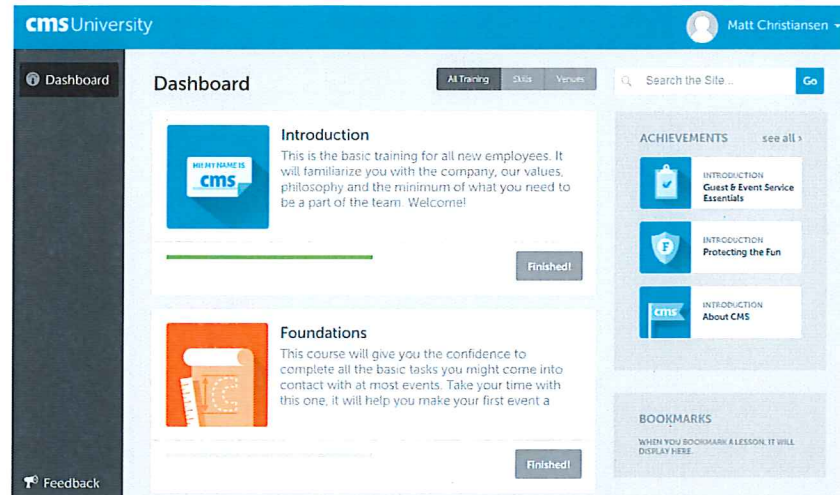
cms University

Matt Christiansen

Dashboard

Dashboard

All Training Skills Venues

Search the Site...

Go

HI! MY NAME IS cms

Introduction

This is the basic training for all new employees. It will familiarize you with the company, our values, philosophy and the minimum of what you need to be a part of the team. Welcome!

Finished!

Foundations

This course will give you the confidence to complete all the basic tasks you might come into contact with at most events. Take your time with this one, it will help you make your first event a

Finished!

ACHIEVEMENTS see all ›

INTRODUCTION
Guest & Event Service Essentials

F

INTRODUCTION
Protecting the Fun

cms

INTRODUCTION
About CMS

BOOKMARKS

WHEN YOU BOOKMARK A LESSON, IT WILL DISPLAY HERE.

Feedback